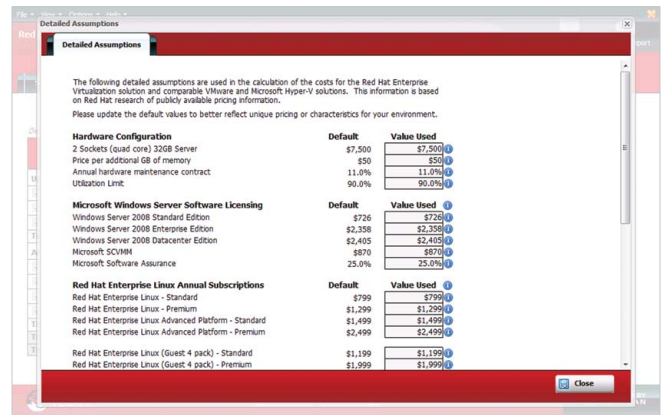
Detailed Assumptions

Detailed Assumptions

The following detailed assumptions are used in the calculation of the costs for the Red Hat Red Hat Enterprise Virtualization solution and comparable VMware and Microsoft Hyper-V solutions. This information is based on Red Hat research of publicly available pricing information.

Please update the default values to better reflect unique pricing or characteristics for your environment.

| Hardware Configuration | Default | Value Used |
|---|---|---|
| 2 Sockets (quad core) 32GB Server | \$7,500 | \$7,500 |
| Price per additional GB of memory | \$50 | \$50 |
| Annual hardware maintenance contract | 11.0% | 11.0% |
| Utilization Limit | 90.0% | 90.0% |

| Microsoft Windows Server Software Licensing | Default | Value Used |
|---|---|---|
| Windows Server 2008 Standard Edition | \$726 | \$726 |
| Windows Server 2008 Enterprise Edition | \$2,358 | \$2,358 |
| Windows Server 2008 Datacenter Edition | \$2,405 | \$2,405 |
| Microsoft SCVMM | \$870 | \$870 |
| Microsoft Software Assurance | 25.0% | 25.0% |

| Red Hat Enterprise Linux Annual Subscriptions | Default | Value Used |
|---|---|---|
| Red Hat Enterprise Linux - Standard | \$799 | \$799 |
| Red Hat Enterprise Linux - Premium | \$1,299 | \$1,299 |
| Red Hat Enterprise Linux Advanced Platform - Standard | \$1,499 | \$1,499 |
| Red Hat Enterprise Linux Advanced Platform - Premium | \$2,499 | \$2,499 |
| Red Hat Enterprise Linux (Guest 4 pack) - Standard | \$1,199 | \$1,199 |
| Red Hat Enterprise Linux (Guest 4 pack) - Premium | \$1,999 | \$1,999 |

Close